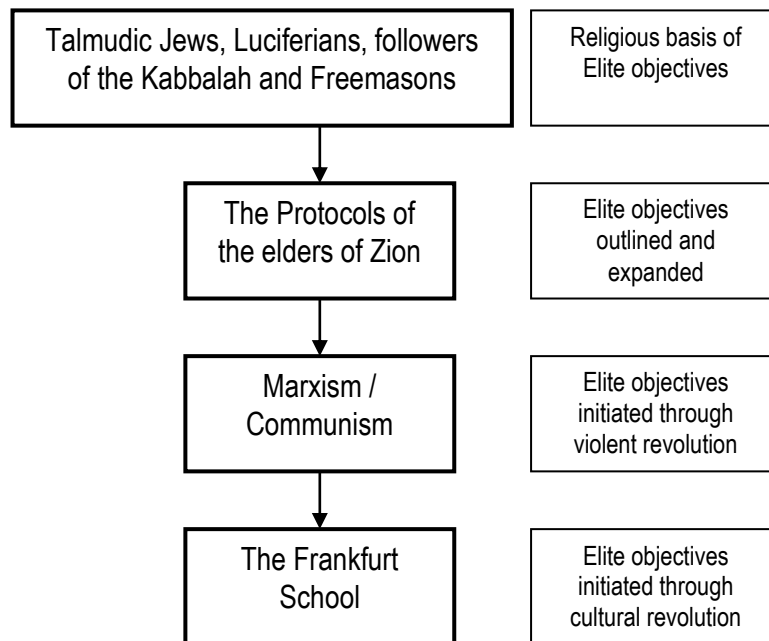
Talmudic Jews, Luciferians, followers of the Kabbalah and Freemasons

Religious basis of Elite objectives

The Protocols of the elders of Zion

Elite objectives outlined and expanded

Marxism / Communism

Elite objectives initiated through violent revolution

The Frankfurt School

Elite objectives initiated through cultural revolution